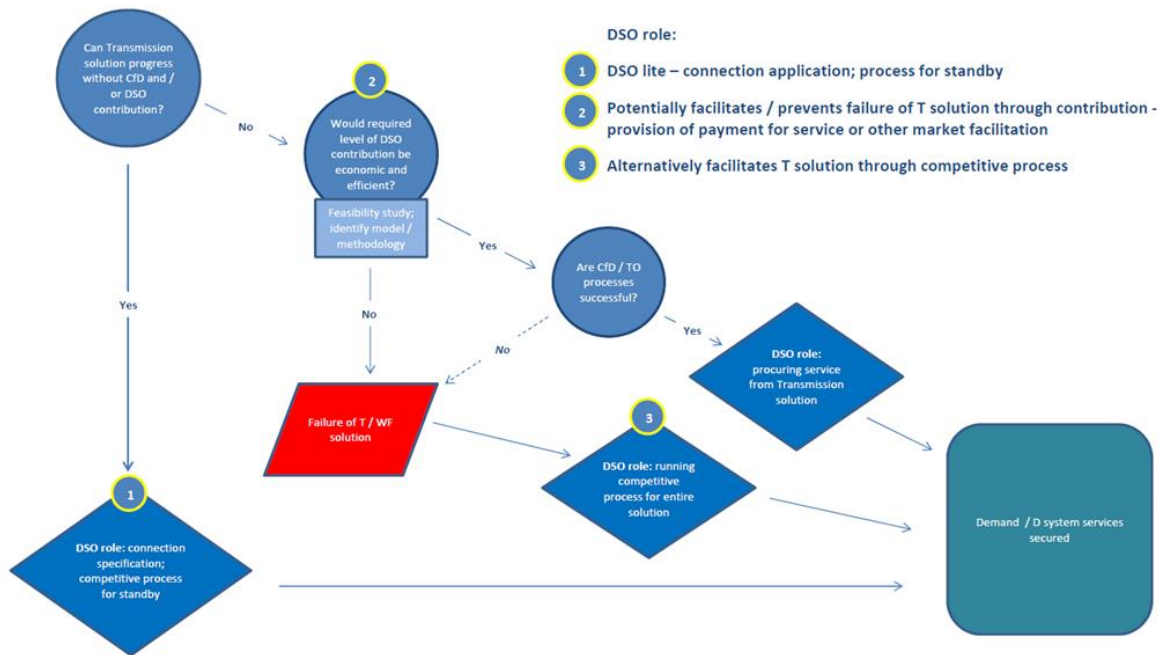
Can Transmission solution progress without CfD and / or DSO contribution?

No

2

Would required level of DSO contribution be economic and efficient?

Feasibility study; identify model / methodology

DSO role:

1 DSO lite – connection application; process for standby

2 Potentially facilitates / prevents failure of T solution through contribution - provision of payment for service or other market facilitation

3 Alternatively facilitates T solution through competitive process

Yes

Are CfD / TO processes successful?

Yes

No

No

Yes

DSO role: procuring service from Transmission solution

Failure of T / WF solution

3

DSO role: running competitive process for entire solution

Demand / D system services secured

1

DSO role: connection specification; competitive process for standby